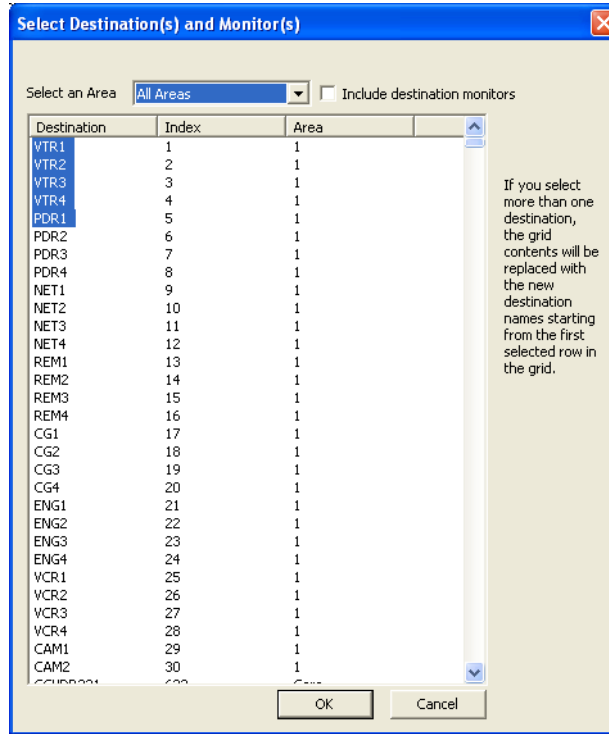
Select Destination(s) and Monitor(s)

Select an Area All Areas Include destination monitors

| Destination | Index | Area |
|---|---|---|
| VTR1 | 1 | 1 |
| VTR2 | 2 | 1 |
| VTR3 | 3 | 1 |
| VTR4 | 4 | 1 |
| PDR1 | 5 | 1 |
| PDR2 | 6 | 1 |
| PDR3 | 7 | 1 |
| PDR4 | 8 | 1 |
| NET1 | 9 | 1 |
| NET2 | 10 | 1 |
| NET3 | 11 | 1 |
| NET4 | 12 | 1 |
| REM1 | 13 | 1 |
| REM2 | 14 | 1 |
| REM3 | 15 | 1 |
| REM4 | 16 | 1 |
| CG1 | 17 | 1 |
| CG2 | 18 | 1 |
| CG3 | 19 | 1 |
| CG4 | 20 | 1 |
| ENG1 | 21 | 1 |
| ENG2 | 22 | 1 |
| ENG3 | 23 | 1 |
| ENG4 | 24 | 1 |
| VCR1 | 25 | 1 |
| VCR2 | 26 | 1 |
| VCR3 | 27 | 1 |
| VCR4 | 28 | 1 |
| CAM1 | 29 | 1 |
| CAM2 | 30 | 1 |
| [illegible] | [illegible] | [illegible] |

If you select more than one destination, the grid contents will be replaced with the new destination names starting from the first selected row in the grid.

OK Cancel